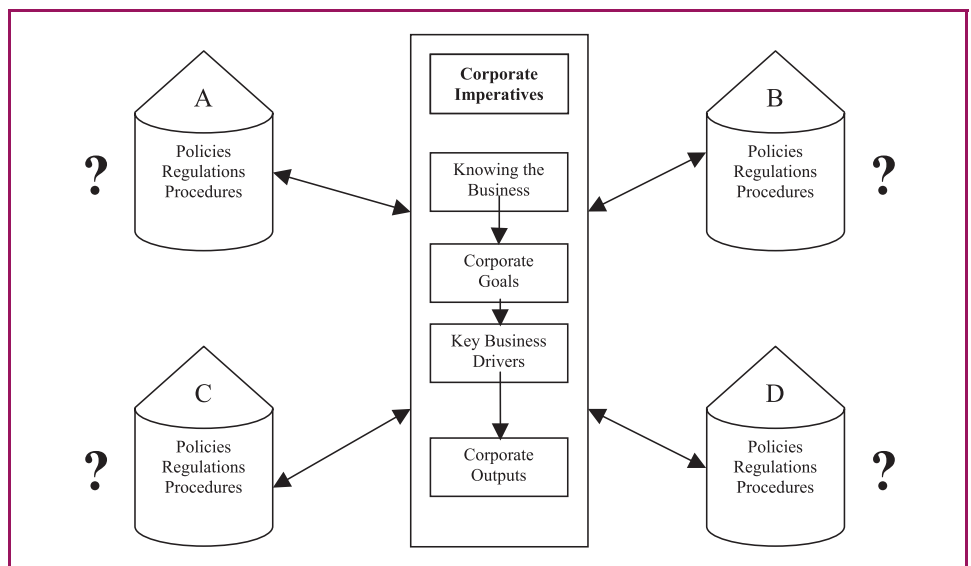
A

Policies
Regulations
Procedures

?

Corporate Imperatives

Knowing the Business

Corporate Goals

Key Business Drivers

Corporate Outputs

B

Policies
Regulations
Procedures

?

C

Policies
Regulations
Procedures

?

D

Policies
Regulations
Procedures

?